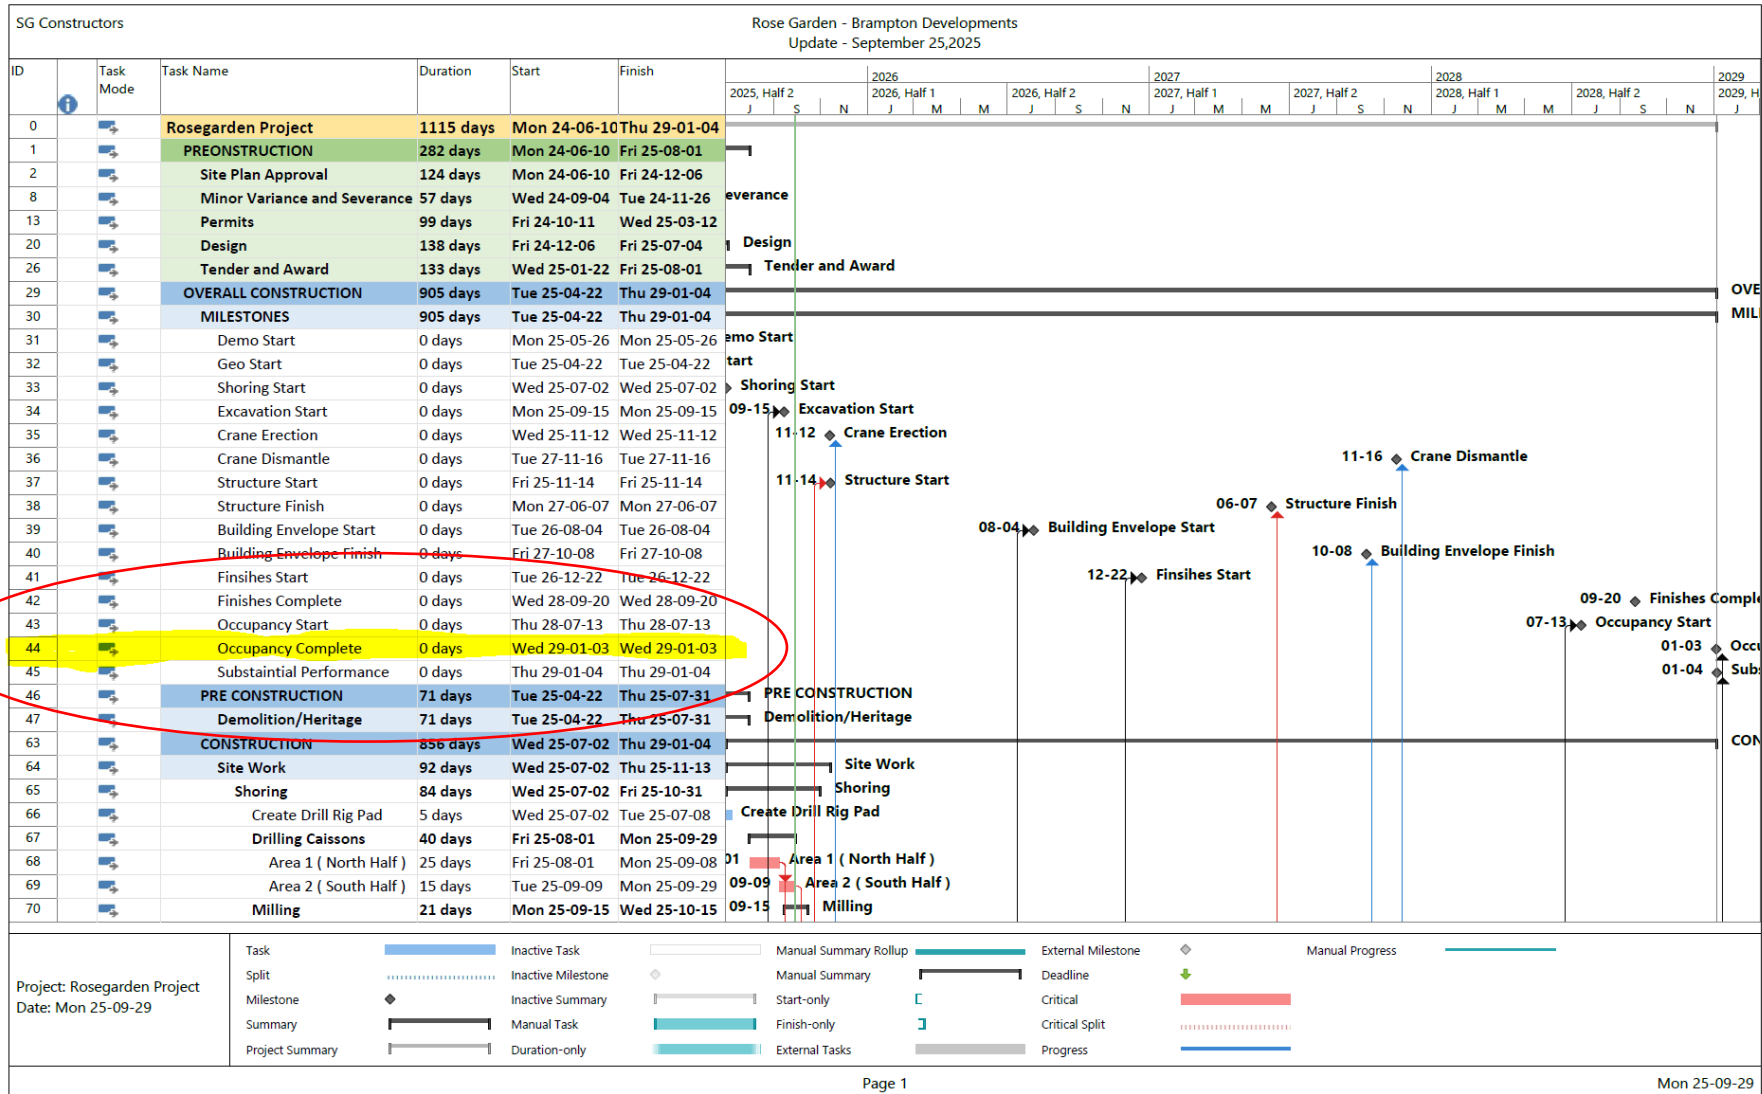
SG Constructors

Rose Garden - Brampton Developments
Update - September 25,2025

| ID | Task Mode | Task Name | Duration | Start | Finish |
|---|---|---|---|---|---|
| 0 | | Rosegarden Project | 1115 days | Mon 24-06-10 | Thu 29-01-04 |
| 1 | | PREONSTRUCTION | 282 days | Mon 24-06-10 | Fri 25-08-01 |
| 2 | | Site Plan Approval | 124 days | Mon 24-06-10 | Fri 24-12-06 |
| 8 | | Minor Variance and Severance | 57 days | Wed 24-09-04 | Tue 24-11-26 |
| 13 | | Permits | 99 days | Fri 24-10-11 | Wed 25-03-12 |
| 20 | | Design | 138 days | Fri 24-12-06 | Fri 25-07-04 |
| 26 | | Tender and Award | 133 days | Wed 25-01-22 | Fri 25-08-01 |
| 29 | | OVERALL CONSTRUCTION | 905 days | Tue 25-04-22 | Thu 29-01-04 |
| 30 | | MILESTONES | 905 days | Tue 25-04-22 | Thu 29-01-04 |
| 31 | | Demo Start | 0 days | Mon 25-05-26 | Mon 25-05-26 |
| 32 | | Geo Start | 0 days | Tue 25-04-22 | Tue 25-04-22 |
| 33 | | Shoring Start | 0 days | Wed 25-07-02 | Wed 25-07-02 |
| 34 | | Excavation Start | 0 days | Mon 25-09-15 | Mon 25-09-15 |
| 35 | | Crane Erection | 0 days | Wed 25-11-12 | Wed 25-11-12 |
| 36 | | Crane Dismantle | 0 days | Tue 27-11-16 | Tue 27-11-16 |
| 37 | | Structure Start | 0 days | Fri 25-11-14 | Fri 25-11-14 |
| 38 | | Structure Finish | 0 days | Mon 27-06-07 | Mon 27-06-07 |
| 39 | | Building Envelope Start | 0 days | Tue 26-08-04 | Tue 26-08-04 |
| 40 | | Building Envelope Finish | 0 days | Fri 27-10-08 | Fri 27-10-08 |
| 41 | | Finsihes Start | 0 days | Tue 26-12-22 | Tue 26-12-22 |
| 42 | | Finishes Complete | 0 days | Wed 28-09-20 | Wed 28-09-20 |
| 43 | | Occupancy Start | 0 days | Thu 28-07-13 | Thu 28-07-13 |
| 44 | | Occupancy Complete | 0 days | Wed 29-01-03 | Wed 29-01-03 |
| 45 | | Substaintial Performance | 0 days | Thu 29-01-04 | Thu 29-01-04 |
| 46 | | PRE CONSTRUCTION | 71 days | Tue 25-04-22 | Thu 25-07-31 |
| 47 | | Demolition/Heritage | 71 days | Tue 25-04-22 | Thu 25-07-31 |
| 63 | | CONSTRUCTION | 856 days | Wed 25-07-02 | Thu 29-01-04 |
| 64 | | Site Work | 92 days | Wed 25-07-02 | Thu 25-11-13 |
| 65 | | Shoring | 84 days | Wed 25-07-02 | Fri 25-10-31 |
| 66 | | Create Drill Rig Pad | 5 days | Wed 25-07-02 | Tue 25-07-08 |
| 67 | | Drilling Caissons | 40 days | Fri 25-08-01 | Mon 25-09-29 |
| 68 | | Area 1 ( North Half ) | 25 days | Fri 25-08-01 | Mon 25-09-08 |
| 69 | | Area 2 ( South Half ) | 15 days | Tue 25-09-09 | Mon 25-09-29 |
| 70 | | Milling | 21 days | Mon 25-09-15 | Wed 25-10-15 |

2025, Half 2 J S N 2026 2026, Half 1 J M M 2026, Half 2 J S N 2027 2027, Half 1 J M M 2027, Half 2 J S N 2028 2028, Half 1 J M M 2028, Half 2 J S N 2029 2029, H J

everance
Design
Tender and Award
OVE
MIL
emo Start
tart
Shoring Start
09-15 Excavation Start
11-12 Crane Erection
11-16 Crane Dismantle
11-14 Structure Start
06-07 Structure Finish
08-04 Building Envelope Start
10-08 Building Envelope Finish
12-22 Finsihes Start
09-20 Finishes Comple
07-13 Occupancy Start
01-03 Occu
01-04 Subs
PRE CONSTRUCTION
Demolition/Heritage
CON
Site Work
Shoring
Create Drill Rig Pad
01 Area 1 ( North Half )
09-09 Area 2 ( South Half )
09-15 Milling

Project: Rosegarden Project
Date: Mon 25-09-29

Task
Split
Milestone
Summary
Project Summary
Inactive Task
Inactive Milestone
Inactive Summary
Manual Task
Duration-only
Manual Summary Rollup
Manual Summary
Start-only
Finish-only
External Tasks
External Milestone
Deadline
Critical
Critical Split
Progress
Manual Progress

Page 1
Mon 25-09-29